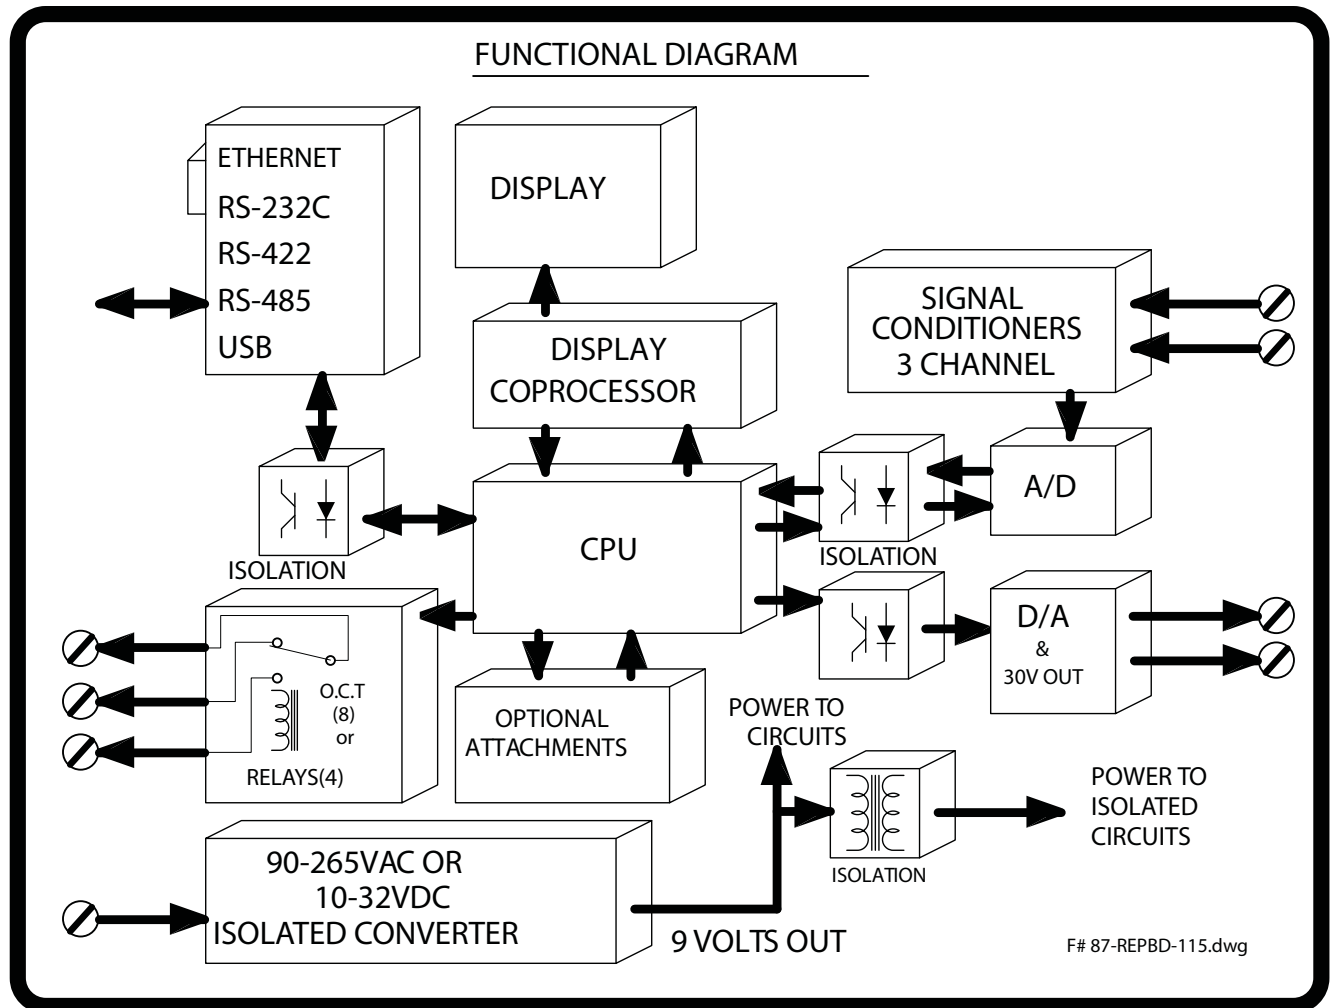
FUNCTIONAL DIAGRAM

ETHERNET
RS-232C
RS-422
RS-485
USB

DISPLAY

DISPLAY COPROCESSOR

SIGNAL CONDITIONERS 3 CHANNEL

A/D

ISOLATION

CPU

ISOLATION

D/A & 30V OUT

O.C.T (8) or

RELAYS(4)

OPTIONAL ATTACHMENTS

POWER TO CIRCUITS

ISOLATION

POWER TO ISOLATED CIRCUITS

90-265VAC OR 10-32VDC ISOLATED CONVERTER

9 VOLTS OUT

F# 87-REPBD-115.dwg